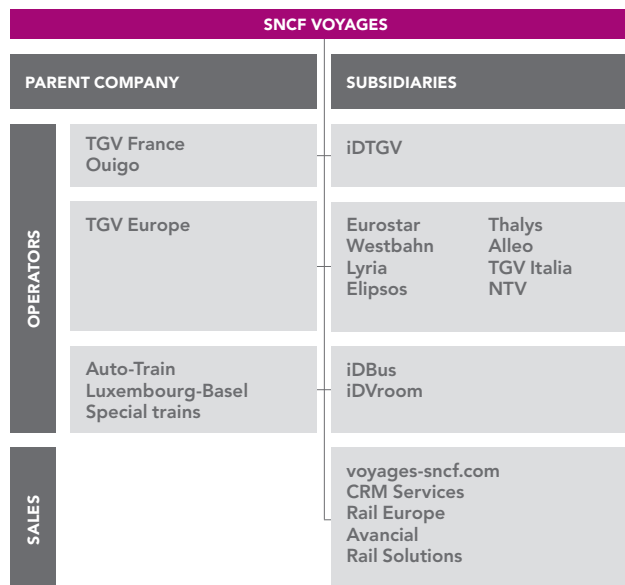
SNCF VOYAGES

PARENT COMPANY

SUBSIDIARIES

OPERATORS

TGV France
Ouigo

iDTGV

TGV Europe

Eurostar
Westbahn
Lyria
Elipsos

Thalys
Alleo
TGV Italia
NTV

Auto-Train
Luxembourg-Basel
Special trains

iDBus
iDVroom

SALES

voyages-sncf.com
CRM Services
Rail Europe
Avancial
Rail Solutions